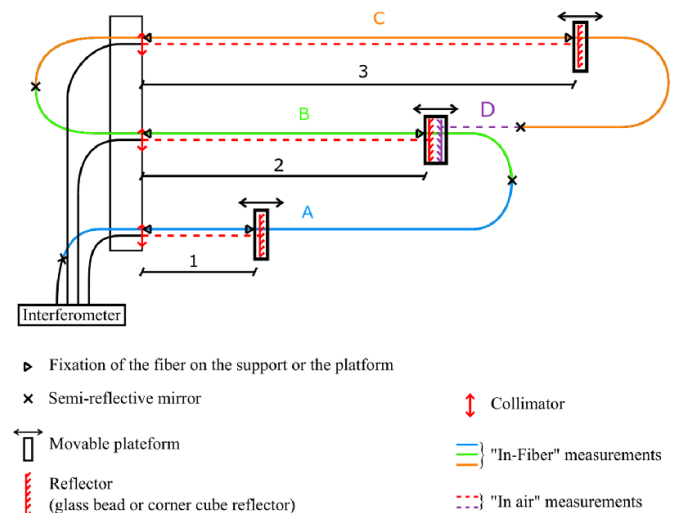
C

3

B

D

2

A

1

Interferometer

Fixation of the fiber on the support or the platform

Semi-reflective mirror

Movable plateform

Reflector
(glass bead or corner cube reflector)

Collimator

"In-Fiber" measurements

"In air" measurements